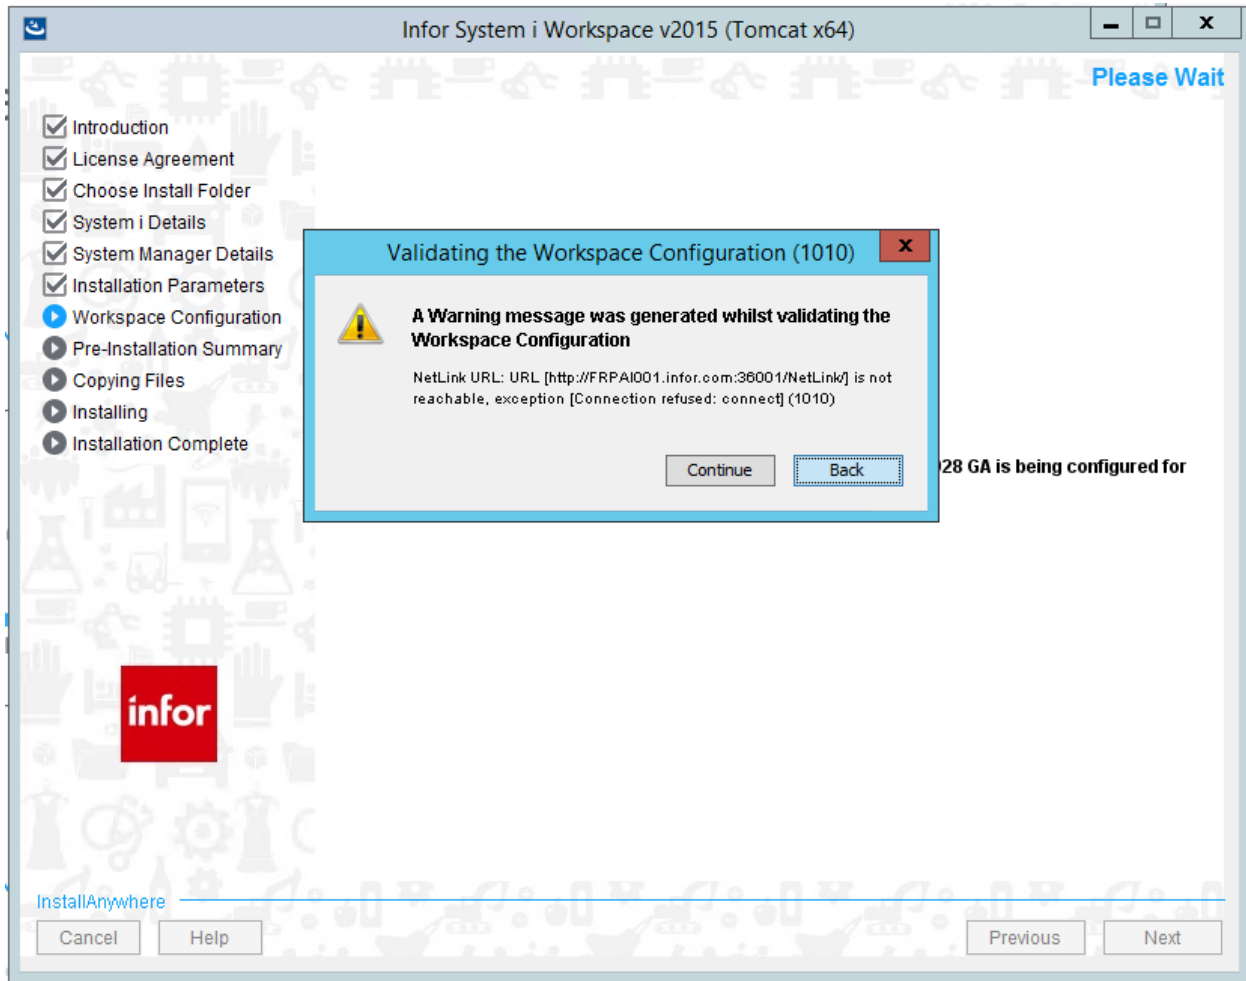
Infor System i Workspace v2015 (Tomcat x64)

Please Wait

Introduction
License Agreement
Choose Install Folder
System i Details
System Manager Details
Installation Parameters
Workspace Configuration
Pre-Installation Summary
Copying Files
Installing
Installation Complete

Validating the Workspace Configuration (1010)

A Warning message was generated whilst validating the Workspace Configuration

NetLink URL: URL [http://FRPAI001.infor.com:36001/NetLink/] is not reachable, exception [Connection refused: connect] (1010)

Continue Back

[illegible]28 GA is being configured for

infor

InstallAnywhere

Cancel Help Previous Next